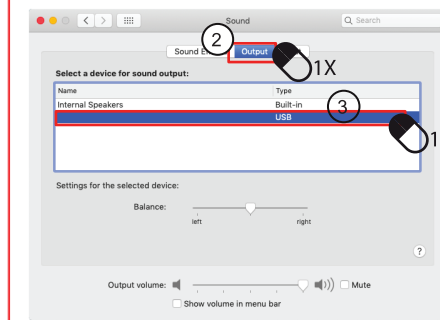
Sound

Search

Sound E

2

Output

1X

Select a device for sound output:

| Name | Type |
|---|---|
| Internal Speakers | Built-in |
| | USB |

3

1

Settings for the selected device:

Balance:

left

right

?

Output volume:

Mute

Show volume in menu bar